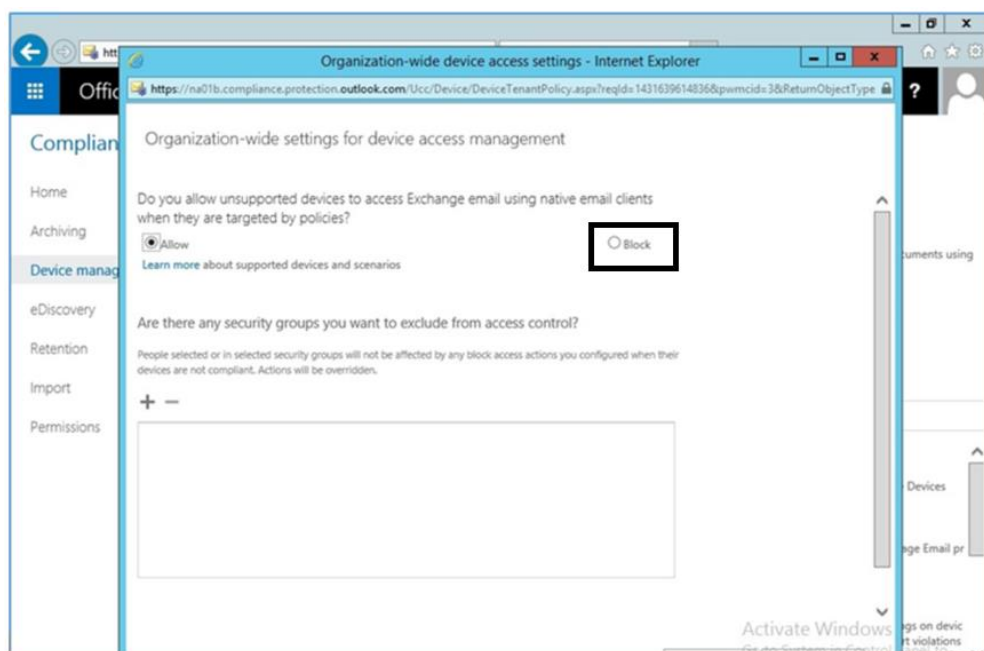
Organization-wide device access settings - Internet Explorer

https://na01b.compliance.protection.outlook.com/Ucc/Device/DeviceTenantPolicy.aspx?reqId=1431639614836&pwmcid=3&ReturnObjectType

Offic

Complian

Home

Archiving

Device manag

eDiscovery

Retention

Import

Permissions

Organization-wide settings for device access management

Do you allow unsupported devices to access Exchange email using native email clients when they are targeted by policies?

Allow

Block

Learn more about supported devices and scenarios

Are there any security groups you want to exclude from access control?

People selected or in selected security groups will not be affected by any block access actions you configured when their devices are not compliant. Actions will be overridden.

+ −

cuments using

Devices

ge Email pr

gs on devic

t violations

Activate Windows

Go to System in Control Panel to